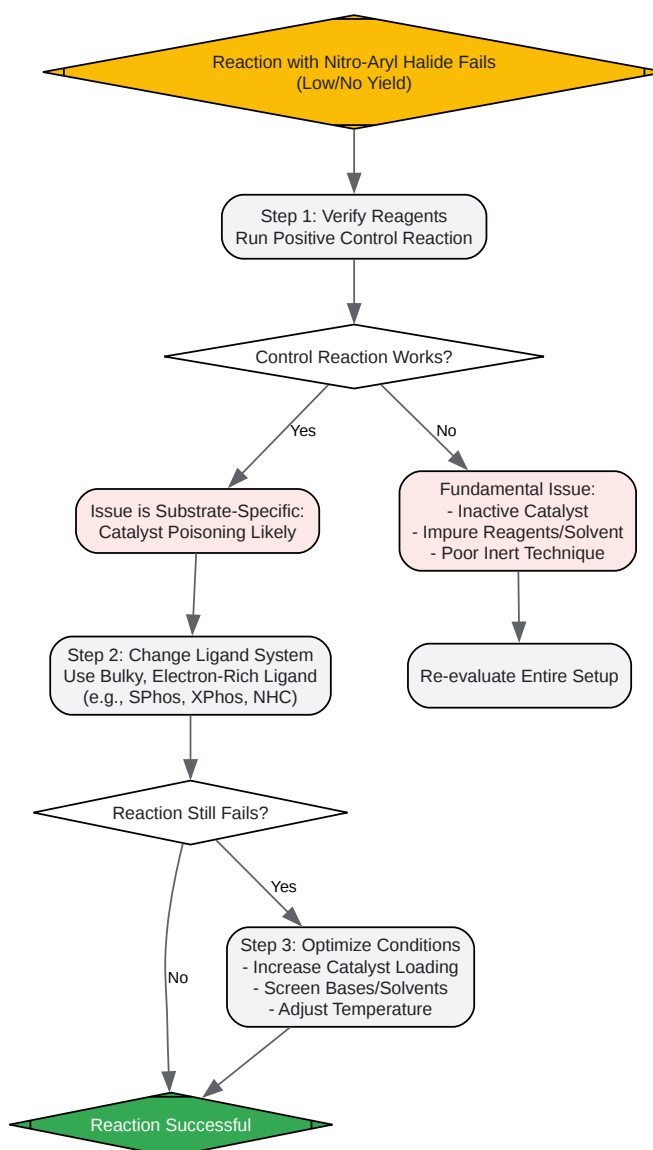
Reaction with Nitro-Aryl Halide Fails
(Low/No Yield)

Step 1: Verify Reagents
Run Positive Control Reaction

Control Reaction Works?

Yes

No

Issue is Substrate-Specific:
Catalyst Poisoning Likely

Fundamental Issue:
- Inactive Catalyst
- Impure Reagents/Solvent
- Poor Inert Technique

Step 2: Change Ligand System
Use Bulky, Electron-Rich Ligand
(e.g., SPhos, XPhos, NHC)

Re-evaluate Entire Setup

Reaction Still Fails?

Yes

No

Step 3: Optimize Conditions
- Increase Catalyst Loading
- Screen Bases/Solvents
- Adjust Temperature

Reaction Successful